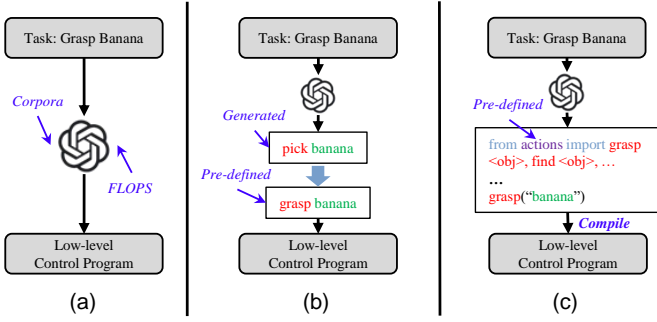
Task: Grasp Banana

Corpora

FLOPS

Low-level Control Program

(a)

Task: Grasp Banana

Generated

pick banana

Pre-defined

grasp banana

Low-level Control Program

(b)

Task: Grasp Banana

Pre-defined

from actions import grasp <obj>, find <obj>, …

…

grasp("banana")

Compile

Low-level Control Program

(c)